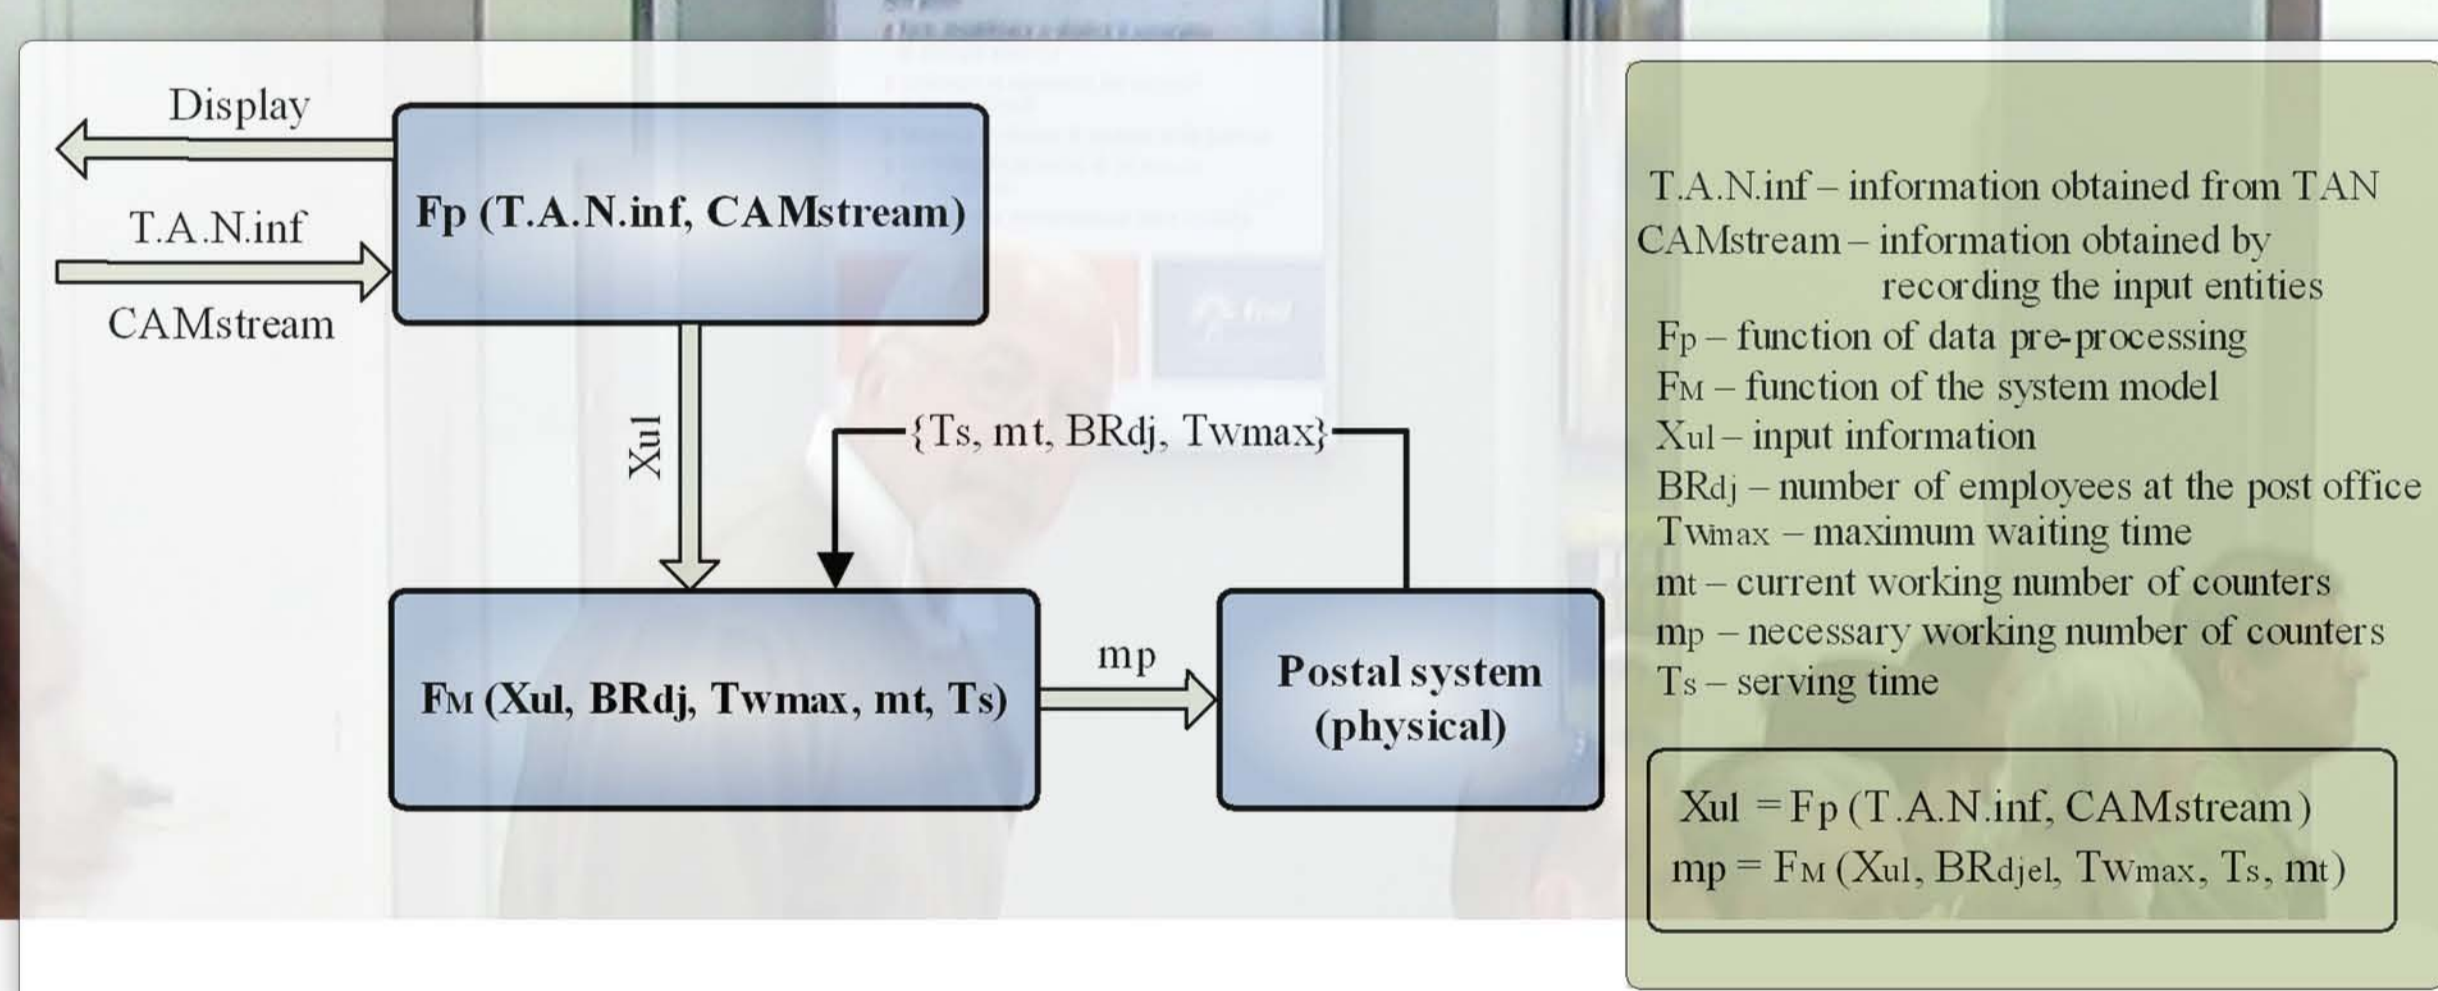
Display

T.A.N.inf

CAMstream

Fp (T.A.N.inf, CAMstream)

Xul

{Ts, mt, BRdj, Twmax}

FM (Xul, BRdj, Twmax, mt, Ts)

mp

Postal system (physical)

T.A.N.inf – information obtained from TAN
CAMstream – information obtained by recording the input entities
Fp – function of data pre-processing
FM – function of the system model
Xul – input information
BRdj – number of employees at the post office
Twmax – maximum waiting time
mt – current working number of counters
mp – necessary working number of counters
Ts – serving time

Xul = Fp (T.A.N.inf, CAMstream)
mp = FM (Xul, BRdjel, Twmax, Ts, mt)